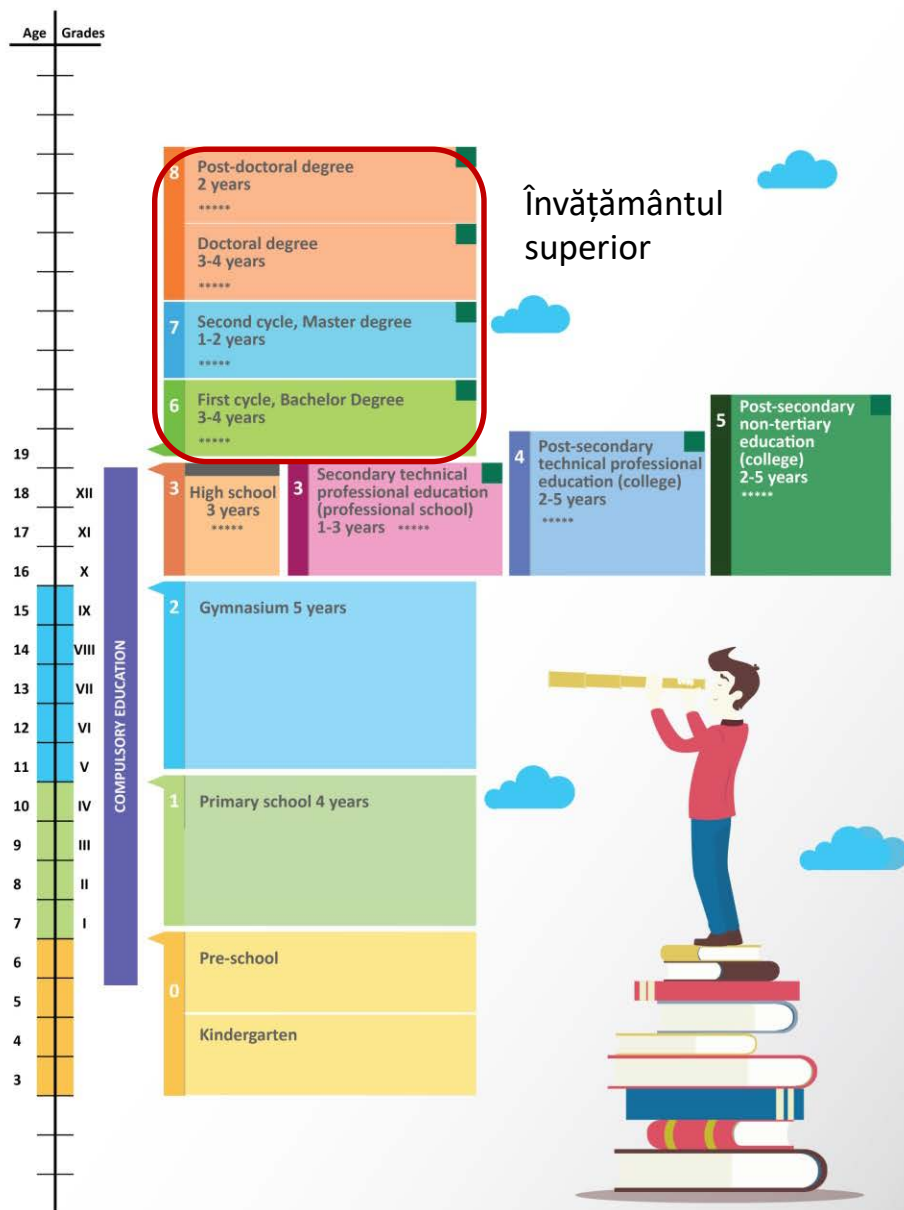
Age | Grades

8 Post-doctoral degree
2 years
*****

Doctoral degree
3-4 years
*****

7 Second cycle, Master degree
1-2 years
*****

6 First cycle, Bachelor Degree
3-4 years
*****

Învățământul superior

5 Post-secondary non-tertiary education (college)
2-5 years
*****

4 Post-secondary technical professional education (college)
2-5 years
*****

3 High school
3 years
*****

3 Secondary technical professional education (professional school)
1-3 years *****

2 Gymnasium 5 years

1 Primary school 4 years

0 Pre-school

Kindergarten

COMPULSORY EDUCATION

19
18 XII
17 XI
16 X
15 IX
14 VIII
13 VII
12 VI
11 V
10 IV
9 III
8 II
7 I
6
5
4
3